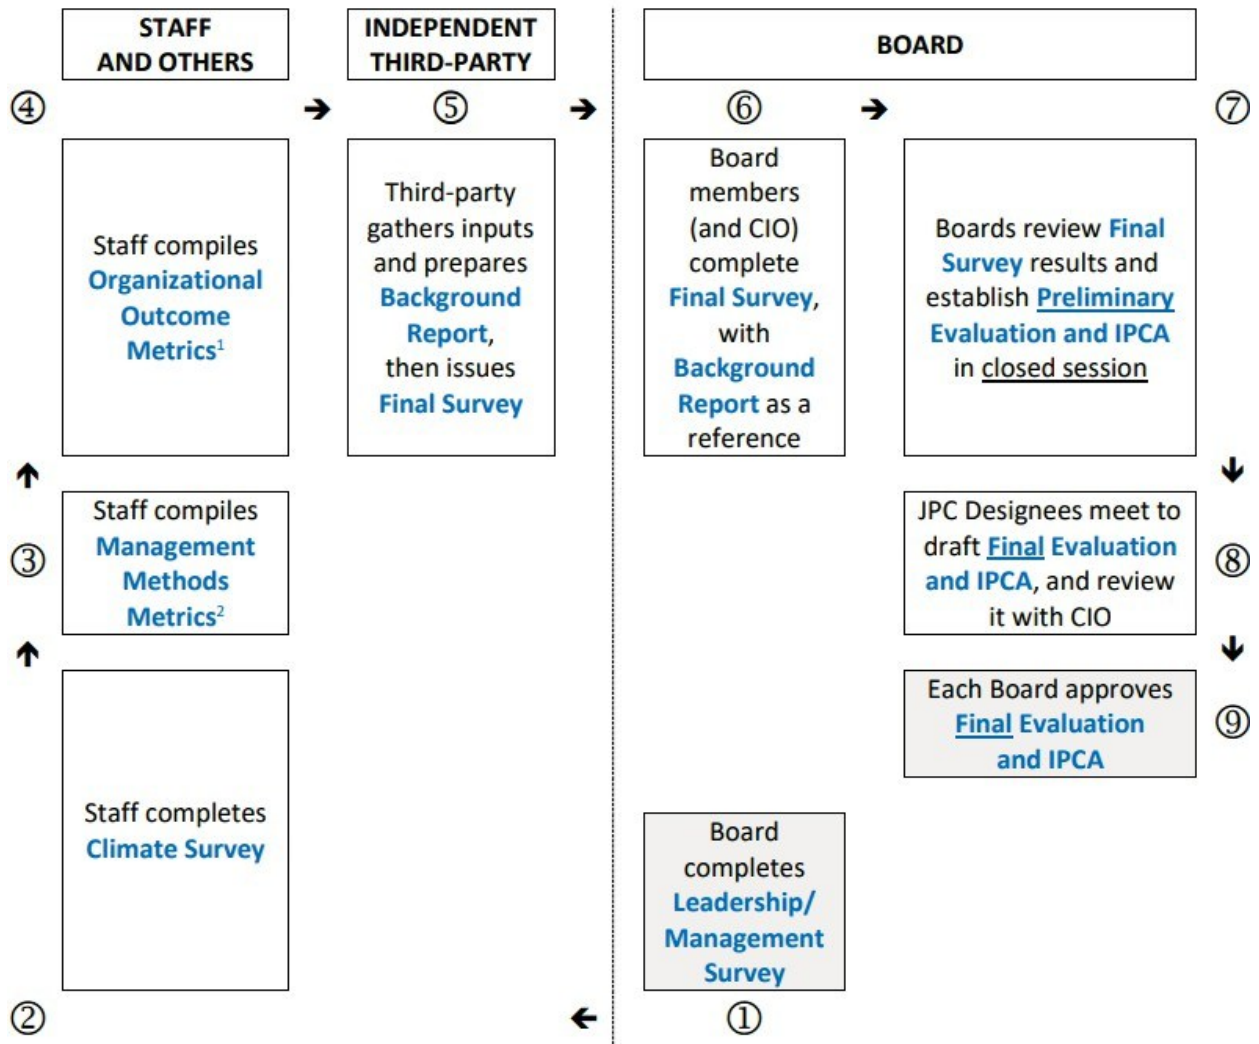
STAFF AND OTHERS

INDEPENDENT THIRD-PARTY

BOARD

④ ➔ ⑤ ➔ ⑥ ➔ ⑦

Staff compiles Organizational Outcome Metrics$^1$

Third-party gathers inputs and prepares Background Report, then issues Final Survey

Board members (and CIO) complete Final Survey, with Background Report as a reference

Boards review Final Survey results and establish Preliminary Evaluation and IPCA in closed session

③

Staff compiles Management Methods Metrics$^2$

JPC Designees meet to draft Final Evaluation and IPCA, and review it with CIO

⑧

Each Board approves Final Evaluation and IPCA

⑨

Staff completes Climate Survey

Board completes Leadership/ Management Survey

② ← ①